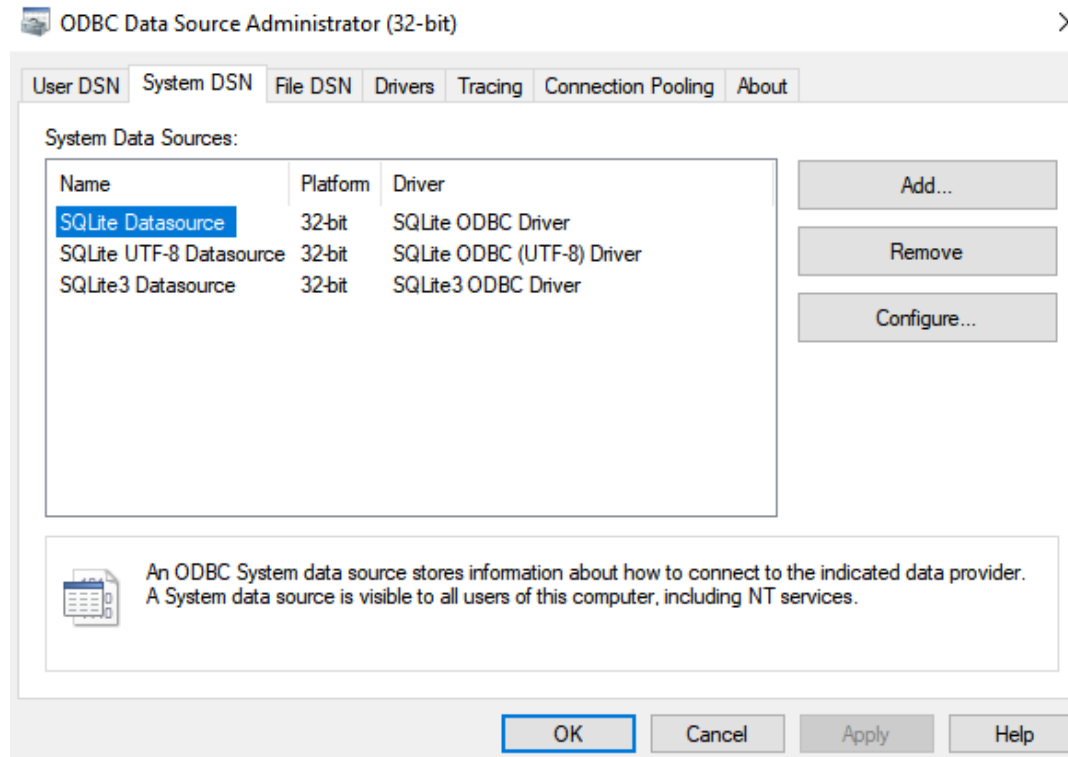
ODBC Data Source Administrator (32-bit)

User DSN System DSN File DSN Drivers Tracing Connection Pooling About

System Data Sources:

| Name | Platform | Driver |
|---|---|---|
| SQLite Datasource | 32-bit | SQLite ODBC Driver |
| SQLite UTF-8 Datasource | 32-bit | SQLite ODBC (UTF-8) Driver |
| SQLite3 Datasource | 32-bit | SQLite3 ODBC Driver |

Add...

Remove

Configure...

An ODBC System data source stores information about how to connect to the indicated data provider. A System data source is visible to all users of this computer, including NT services.

OK Cancel Apply Help